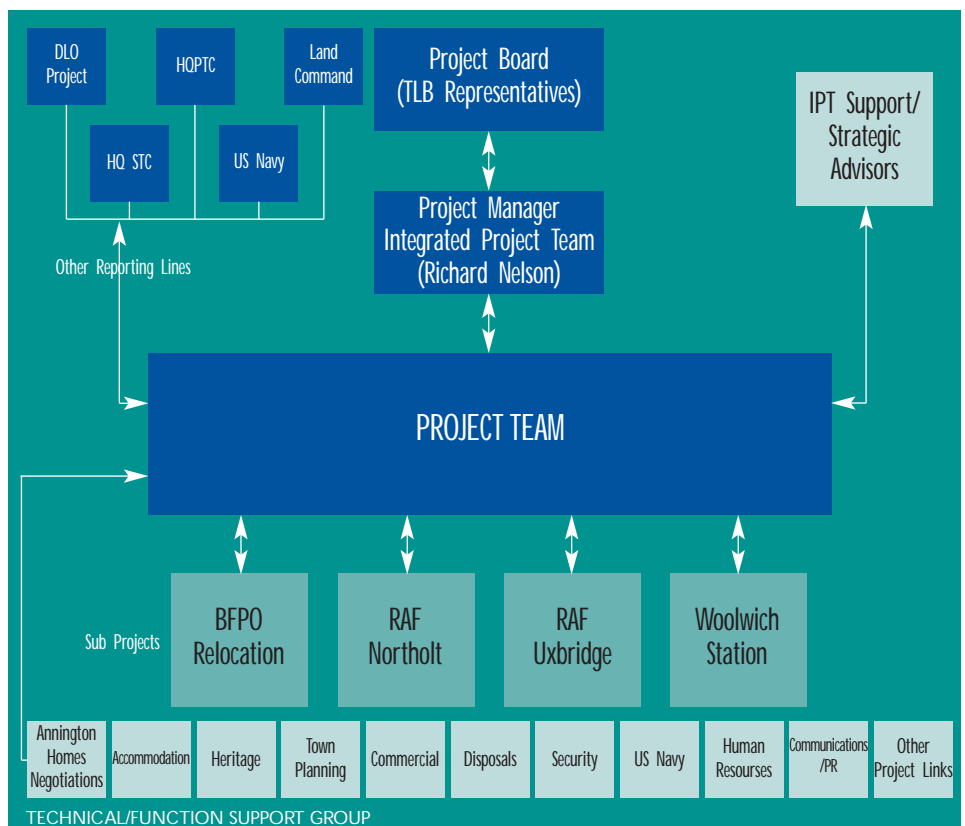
DLO Project

HQPTC

Land Command

HQ STC

US Navy

Project Board
(TLB Representatives)

Project Manager
Integrated Project Team
(Richard Nelson)

IPT Support/
Strategic
Advisors

Other Reporting Lines

PROJECT TEAM

Sub Projects

BFPO Relocation

RAF Northolt

RAF Uxbridge

Woolwich Station

Annington Homes Negotiations

Accommodation

Heritage

Town Planning

Commercial

Disposals

Security

US Navy

Human Resourses

Communications /PR

Other Project Links

TECHNICAL/FUNCTION SUPPORT GROUP